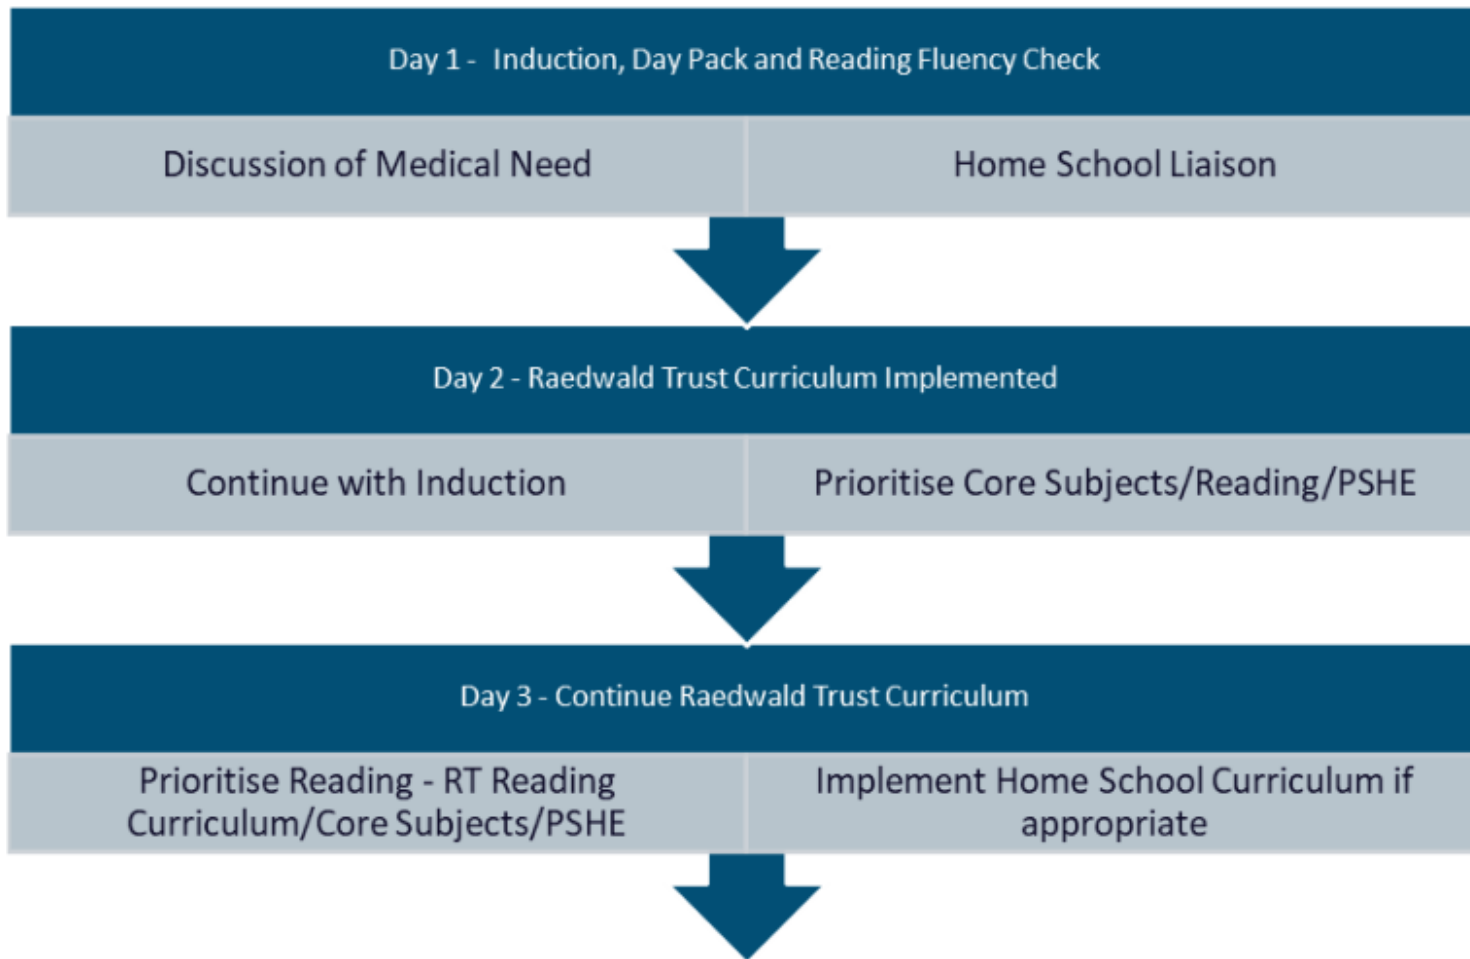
Day 1 - Induction, Day Pack and Reading Fluency Check

Discussion of Medical Need

Home School Liaison

Day 2 - Raedwald Trust Curriculum Implemented

Continue with Induction

Prioritise Core Subjects/Reading/PSHE

Day 3 - Continue Raedwald Trust Curriculum

Prioritise Reading - RT Reading Curriculum/Core Subjects/PSHE

Implement Home School Curriculum if appropriate